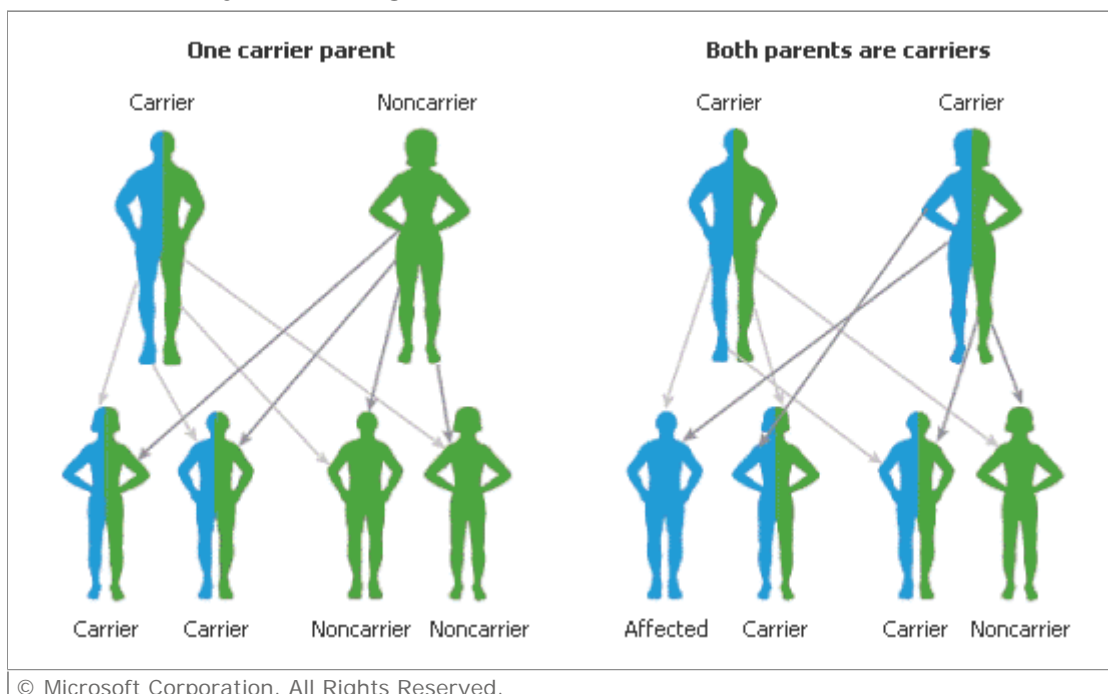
One carrier parent

Carrier Noncarrier

Carrier Carrier Noncarrier Noncarrier

Both parents are carriers

Carrier Carrier

Affected Carrier Carrier Noncarrier

© Microsoft Corporation. All Rights Reserved.